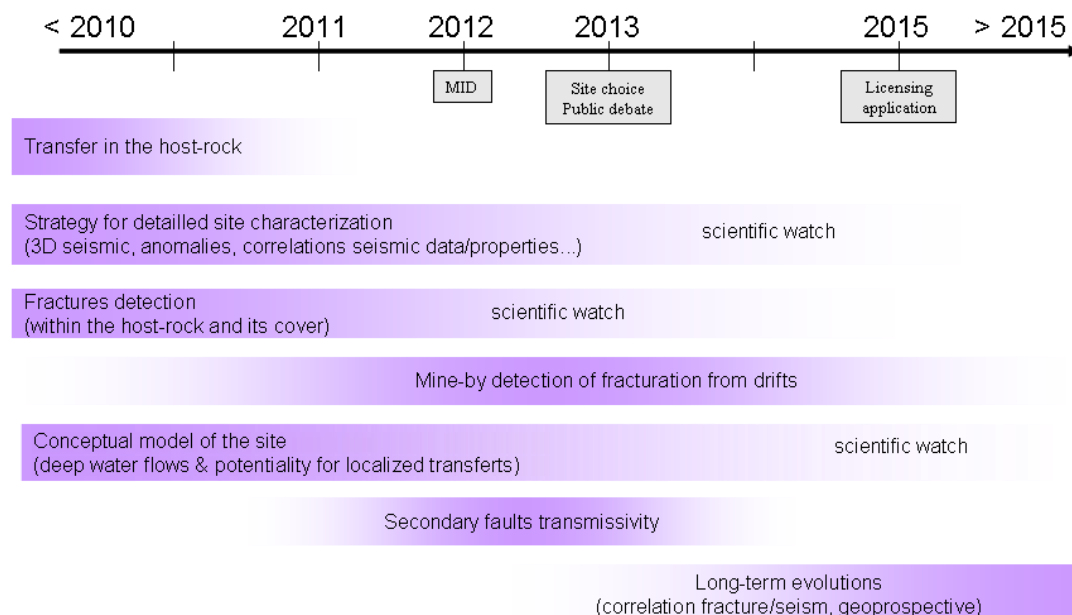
< 2010 2011 2012 2013 2015 > 2015

MID

Site choice
Public debate

Licensing application

Transfer in the host-rock

Strategy for detailled site characterization
(3D seismic, anomalies, correlations seismic data/properties...)

scientific watch

Fractures detection
(within the host-rock and its cover)

scientific watch

Mine-by detection of fracturation from drifts

Conceptual model of the site
(deep water flows & potentiality for localized transferts)

scientific watch

Secondary faults transmissivity

Long-term evolutions
(correlation fracture/seism, geoprospective)